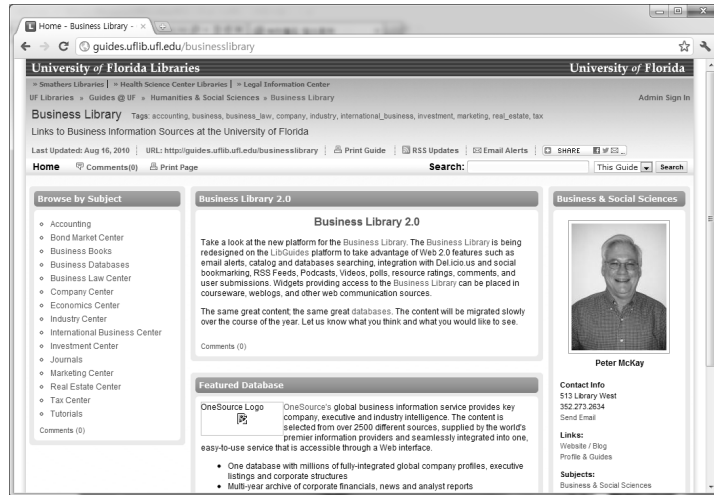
Home - Business Library - ×

guides.uflib.ufl.edu/businesslibrary

University of Florida Libraries | University of Florida

» Smathers Libraries | » Health Science Center Libraries | » Legal Information Center

UF Libraries » Guides @ UF » Humanities & Social Sciences » Business Library | Admin Sign In

Business Library Tags: accounting, business, business_law, company, industry, international_business, investment, marketing, real_estate, tax

Links to Business Information Sources at the University of Florida

Last Updated: Aug 16, 2010 | URL: http://guides.uflib.ufl.edu/businesslibrary | Print Guide | RSS Updates | Email Alerts | SHARE

Home | Comments(0) | Print Page | Search: | This Guide | Search

Browse by Subject

- Accounting
- Bond Market Center
- Business Books
- Business Databases
- Business Law Center
- Company Center
- Economics Center
- Industry Center
- International Business Center
- Investment Center
- Journals
- Marketing Center
- Real Estate Center
- Tax Center
- Tutorials

Comments (0)

Business Library 2.0

Business Library 2.0

Take a look at the new platform for the Business Library. The Business Library is being redesigned on the LibGuides platform to take advantage of Web 2.0 features such as email alerts, catalog and databases searching, integration with Del.icio.us and social bookmarking, RSS Feeds, Podcasts, Videos, polls, resource ratings, comments, and user submissions. Widgets providing access to the Business Library can be placed in courseware, weblogs, and other web communication sources.

The same great content; the same great databases. The content will be migrated slowly over the course of the year. Let us know what you think and what you would like to see.

Comments (0)

Featured Database

OneSource Logo

OneSource's global business information service provides key company, executive and industry intelligence. The content is selected from over 2500 different sources, supplied by the world's premier information providers and seamlessly integrated into one, easy-to-use service that is accessible through a Web interface.

- One database with millions of fully-integrated global company profiles, executive listings and corporate structures
- Multi-year archive of corporate financials, news and analyst reports

Business & Social Sciences

Peter McKay

Contact Info
513 Library West
352.273.2634
Send Email

Links:
Website / Blog
Profile & Guides

Subjects:
Business & Social Sciences